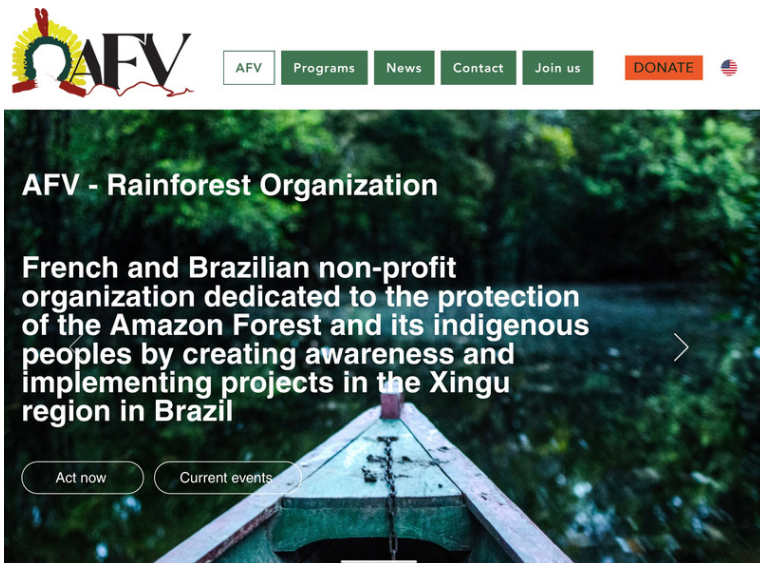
AFV

AFV Programs News Contact Join us DONATE

AFV - Rainforest Organization

French and Brazilian non-profit organization dedicated to the protection of the Amazon Forest and its indigenous peoples by creating awareness and implementing projects in the Xingu region in Brazil

Act now Current events